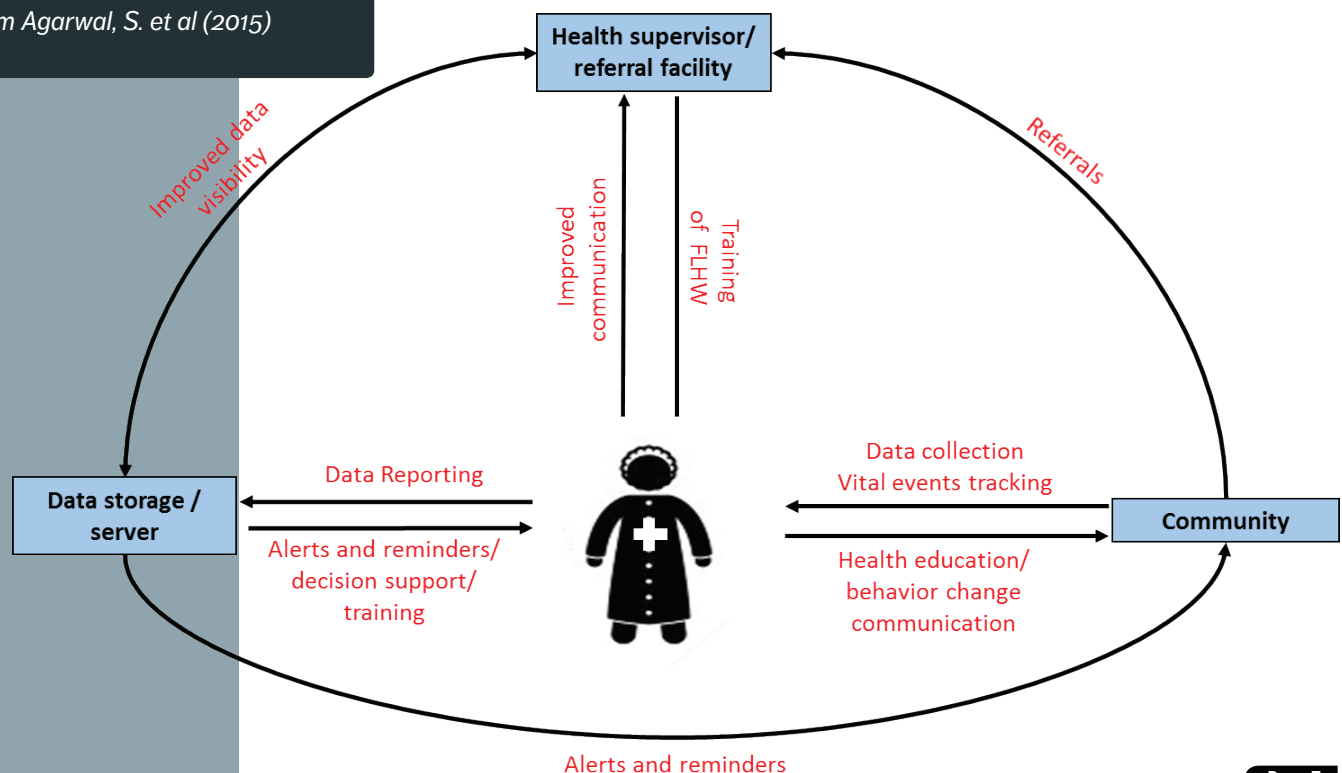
m Agarwal, S. et al (2015)

Health supervisor/ referral facility

Improved data visibility

Referrals

Improved communication

Training of FLHW

Data Reporting

Data storage / server

Alerts and reminders/ decision support/ training

Data collection Vital events tracking

Community

Health education/ behavior change communication

Alerts and reminders